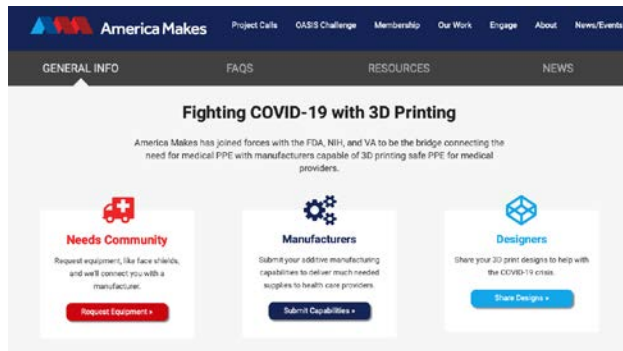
America Makes

Project Calls OASIS Challenge Membership Our Work Engage About News/Events

GENERAL INFO FAQS RESOURCES NEWS

Fighting COVID-19 with 3D Printing

America Makes has joined forces with the FDA, NIH, and VA to be the bridge connecting the need for medical PPE with manufacturers capable of 3D printing safe PPE for medical providers.

Needs Community

Request equipment, like face shields, and we'll connect you with a manufacturer.

Request Equipment »

Manufacturers

Submit your additive manufacturing capabilities to deliver much needed supplies to health care providers.

Submit Capabilities »

Designers

Share your 3D print designs to help with the COVID-19 crisis.

Share Designs »